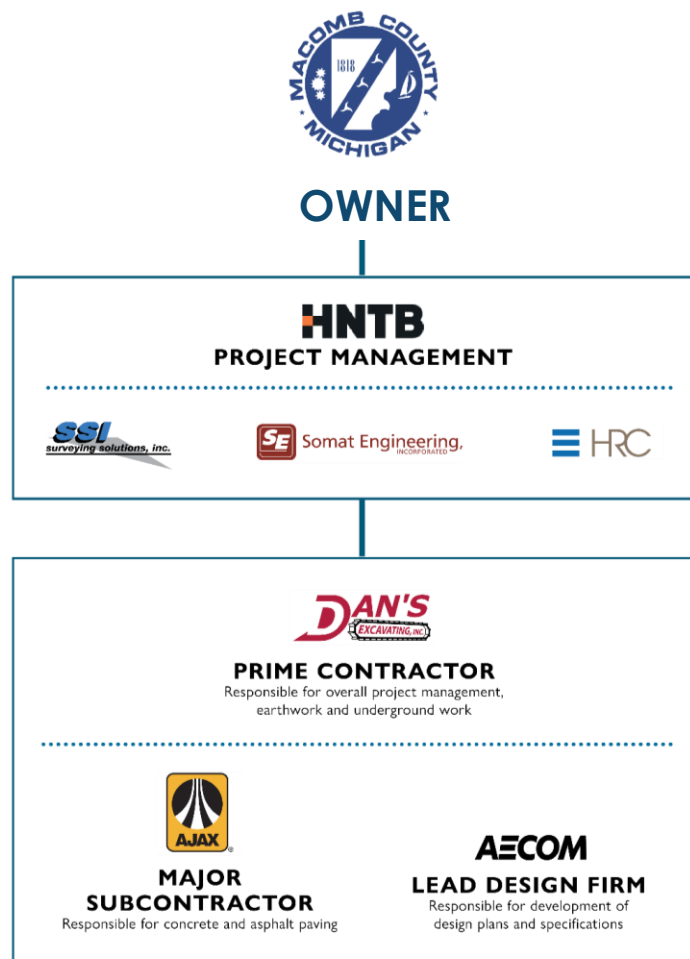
MACOMB COUNTY
1818
MICHIGAN

OWNER

HNTB
PROJECT MANAGEMENT

SSI surveying solutions, inc.

SE Somat Engineering, INCORPORATED

HRC

DAN'S EXCAVATING, INC.

PRIME CONTRACTOR
Responsible for overall project management, earthwork and underground work

AJAX

MAJOR SUBCONTRACTOR
Responsible for concrete and asphalt paving

AECOM

LEAD DESIGN FIRM
Responsible for development of design plans and specifications